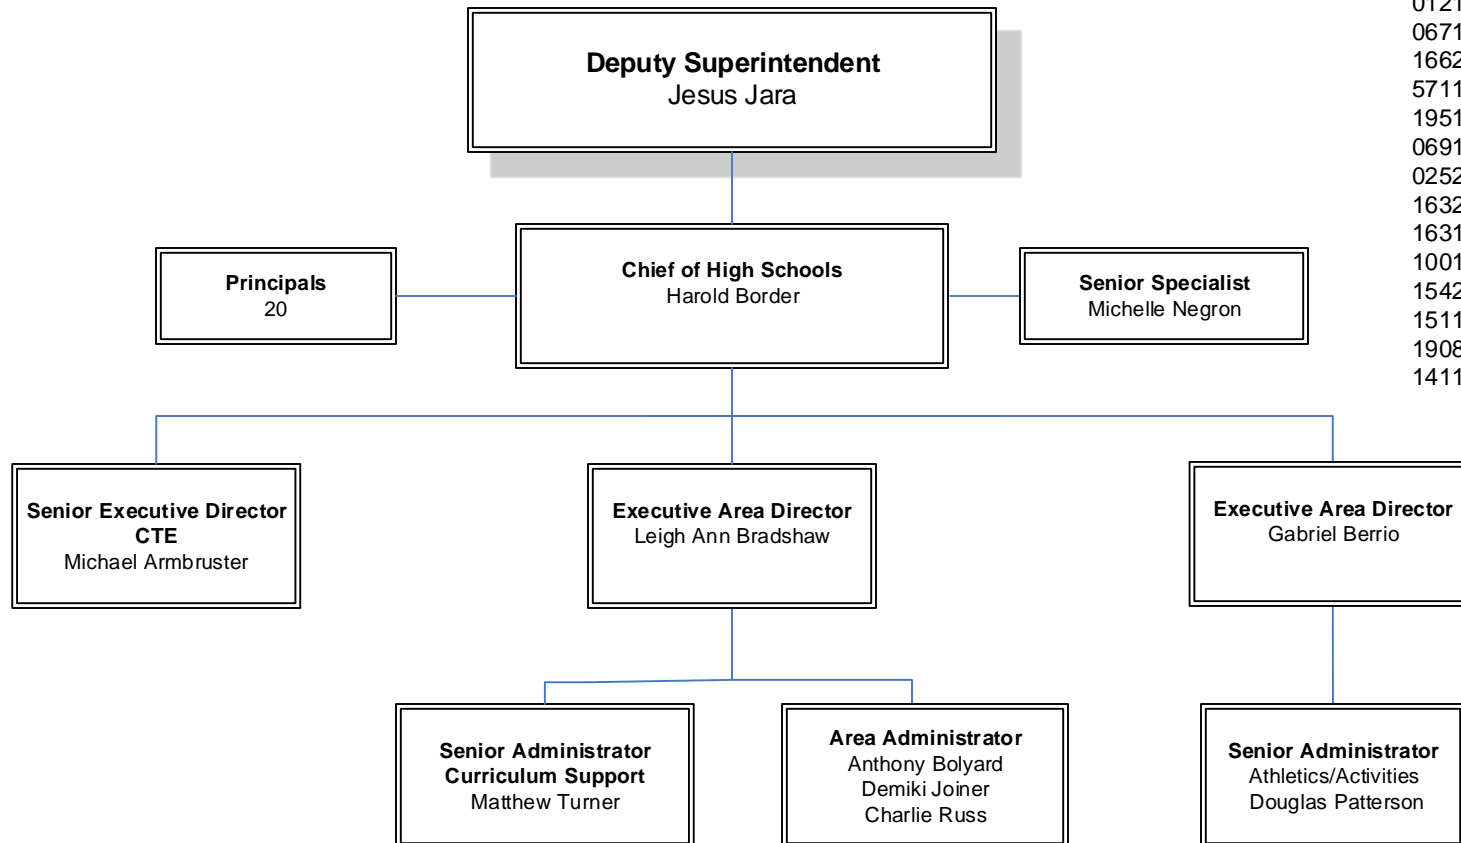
Deputy Superintendent
Jesus Jara

Principals
20

Chief of High Schools
Harold Border

Senior Specialist
Michelle Negron

0121
0671
1662
5711
1951
0691
0252
1632
1631
1001
1542
1511
1908
1411

Senior Executive Director
CTE
Michael Armbruster

Executive Area Director
Leigh Ann Bradshaw

Executive Area Director
Gabriel Berrio

Senior Administrator
Curriculum Support
Matthew Turner

Area Administrator
Anthony Bolyard
Demiki Joiner
Charlie Russ

Senior Administrator
Athletics/Activities
Douglas Patterson